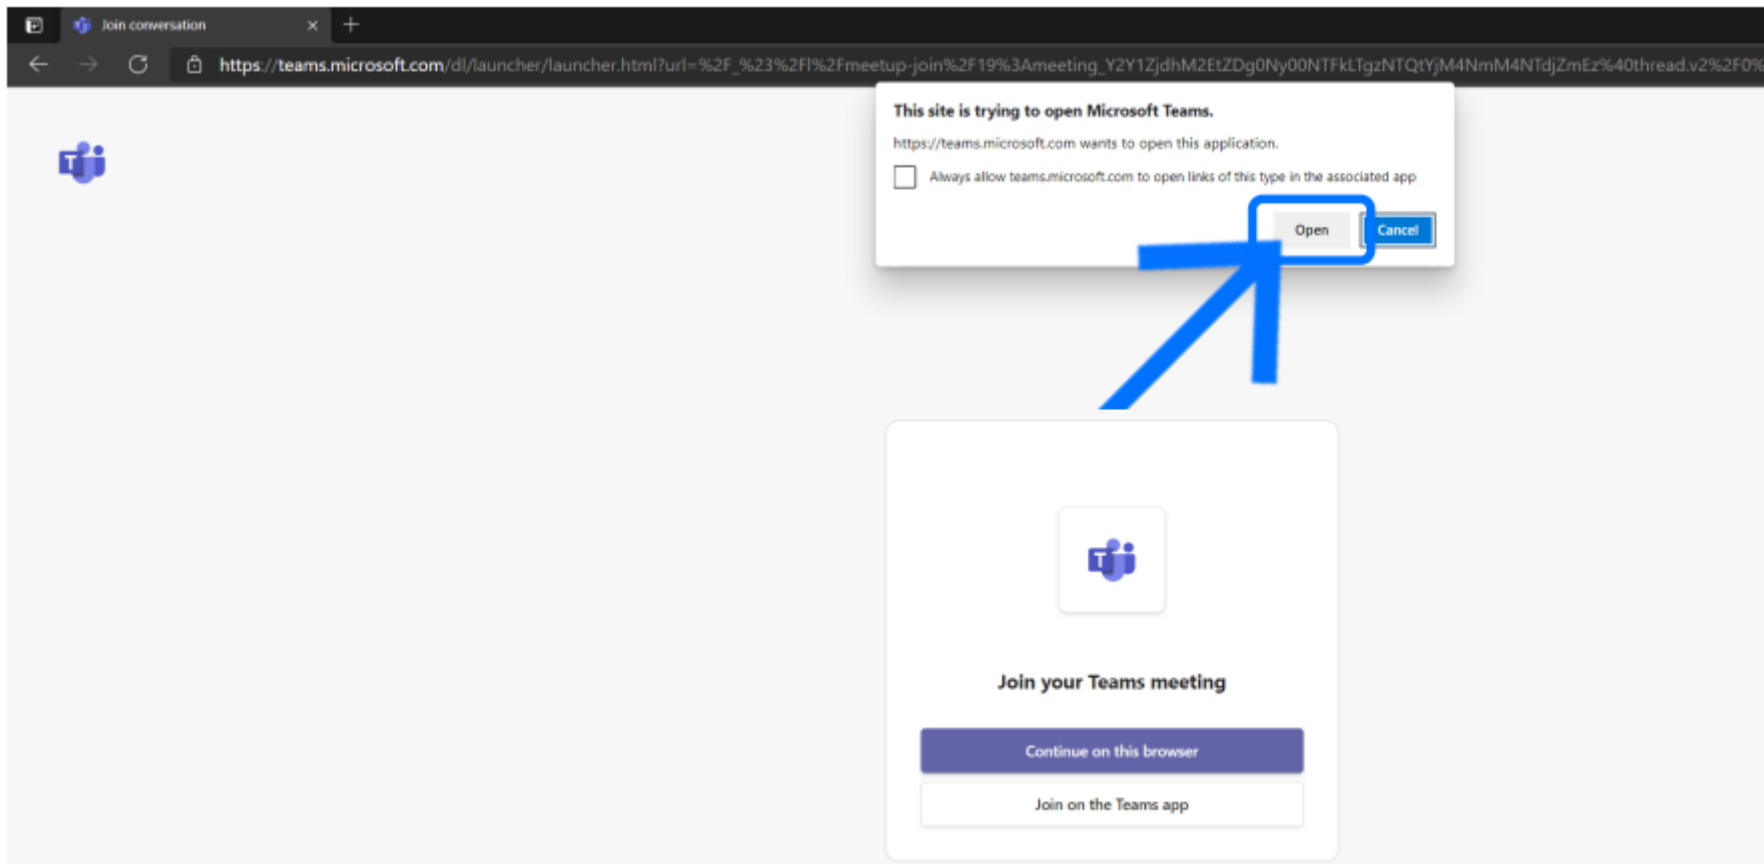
Join conversation

https://teams.microsoft.com/dl/launcher/launcher.html?url=%2F_%23%2Fl%2Fmeetup-join%2F19%3Ameeting_Y2Y1ZjdhM2EtZDg0Ny00NTFkLTgzNTQtYjM4NmM4NTdjZmEz%40thread.v2%2F0%

This site is trying to open Microsoft Teams.

https://teams.microsoft.com wants to open this application.

Always allow teams.microsoft.com to open links of this type in the associated app

Open

Cancel

Join your Teams meeting

Continue on this browser

Join on the Teams app